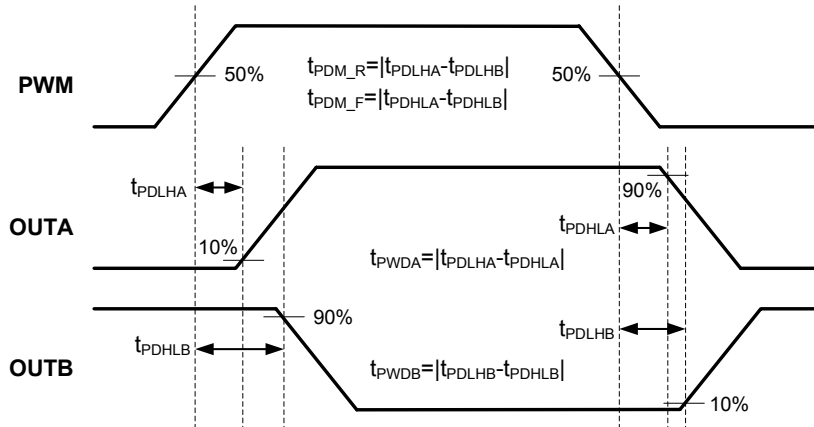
PWM

50%

$t_{PDM\_R}=|t_{PDLHA}-t_{PDLHB}|$

$t_{PDM\_F}=|t_{PDHLA}-t_{PDHLB}|$

50%

$t_{PDLHA}$

90%

OUTA

$t_{PDHLA}$

10%

$t_{PWDA}=|t_{PDLHA}-t_{PDHLA}|$

90%

$t_{PDLHB}$

$t_{PDHLB}$

OUTB

$t_{PWDB}=|t_{PDLHB}-t_{PDHLB}|$

10%